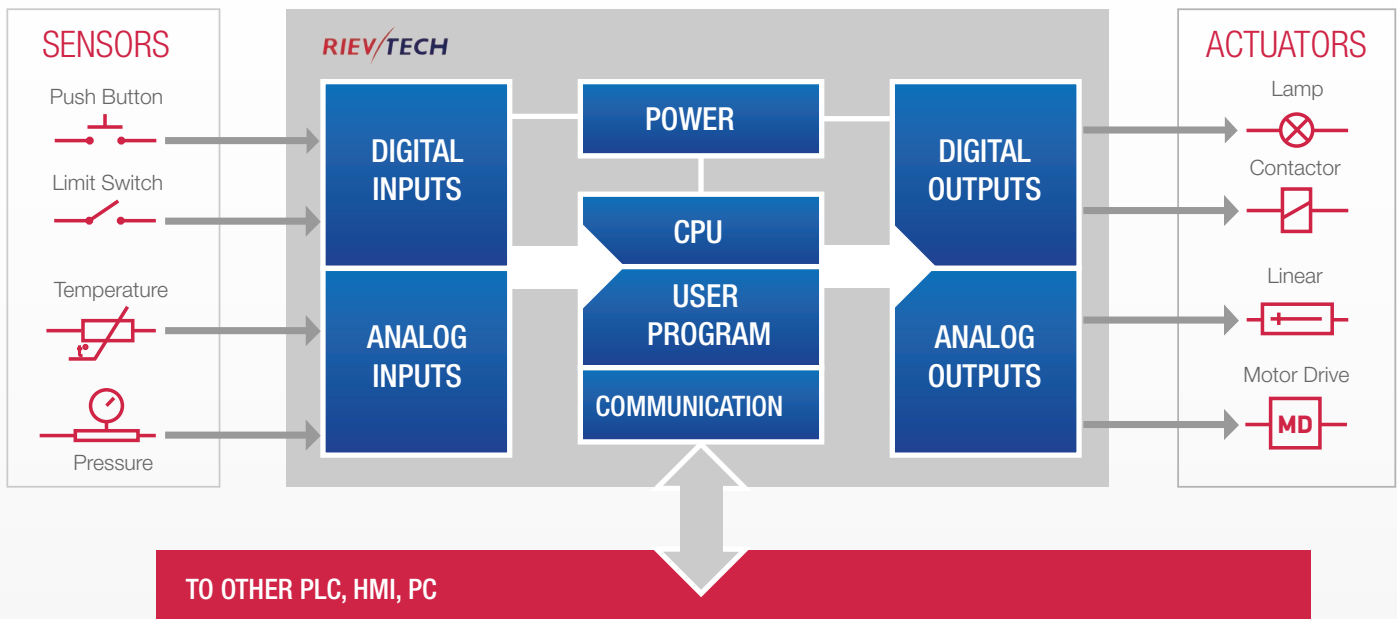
SENSORS

Push Button

Limit Switch

Temperature

Pressure

RIEV/TECH

DIGITAL INPUTS

ANALOG INPUTS

POWER

CPU

USER PROGRAM

COMMUNICATION

DIGITAL OUTPUTS

ANALOG OUTPUTS

ACTUATORS

Lamp

Contactor

Linear

Motor Drive

MD

TO OTHER PLC, HMI, PC